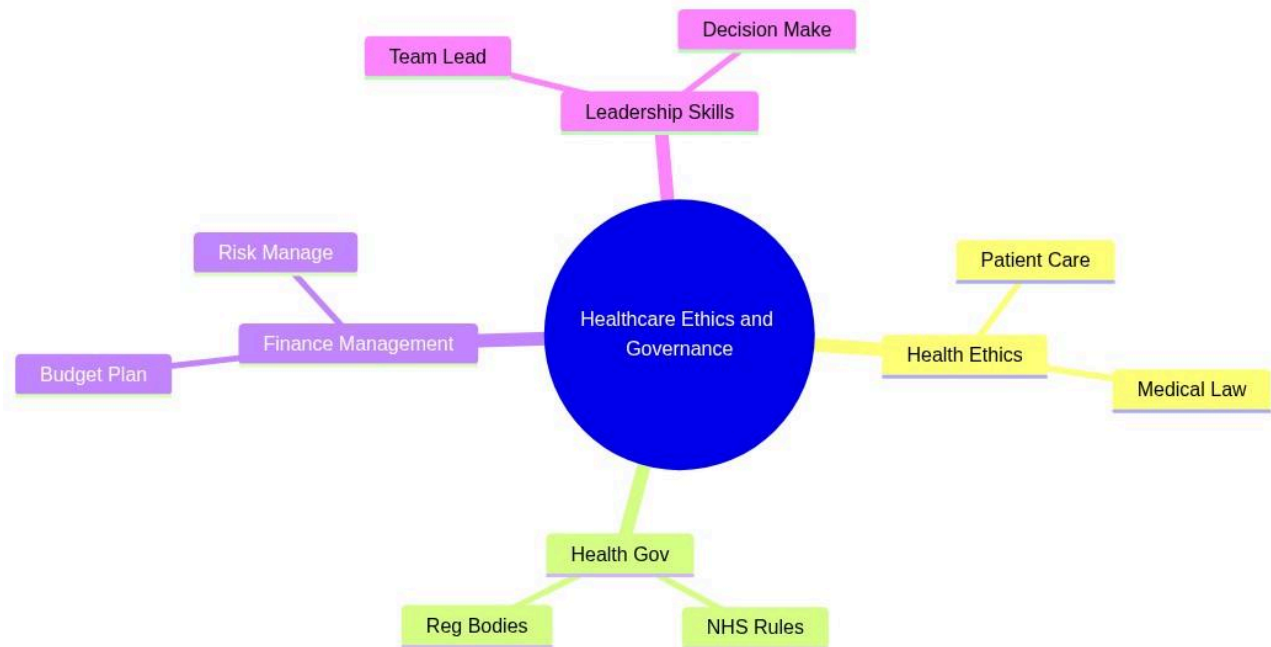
Team Lead

Decision Make

Leadership Skills

Risk Manage

Finance Management

Budget Plan

Healthcare Ethics and Governance

Patient Care

Health Ethics

Medical Law

Health Gov

Reg Bodies

NHS Rules